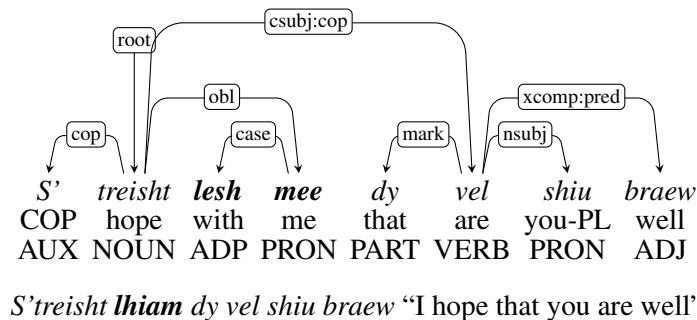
csubj:cop

root

obl

cop

case

mark

nsubj

xcomp:pred

| *S'* | *treisht* | ***lesh*** | ***mee*** | *dy* | *vel* | *shiu* | *braew* |
|---|---|---|---|---|---|---|---|
| COP | hope | with | me | that | are | you-PL | well |
| AUX | NOUN | ADP | PRON | PART | VERB | PRON | ADJ |

*S'treisht **lhiam** dy vel shiu braew* "I hope that you are well'